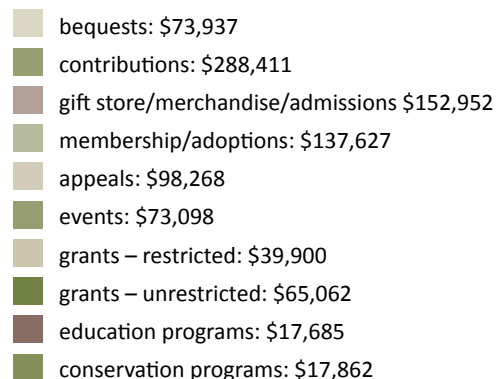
bequests: \$73,937
contributions: \$288,411
gift store/merchandise/admissions \$152,952
membership/adoptions: \$137,627
appeals: \$98,268
events: \$73,098
grants – restricted: \$39,900
grants – unrestricted: \$65,062
education programs: \$17,685
conservation programs: \$17,862